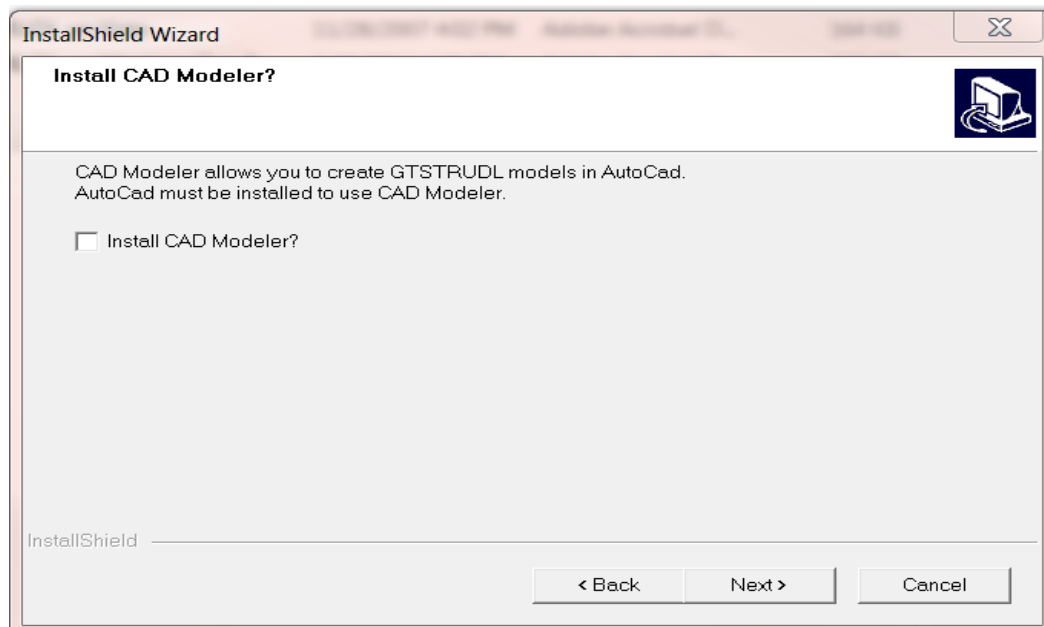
InstallShield Wizard

Install CAD Modeler?

CAD Modeler allows you to create GTSTRUDL models in AutoCad.
AutoCad must be installed to use CAD Modeler.

Install CAD Modeler?

InstallShield

< Back Next > Cancel